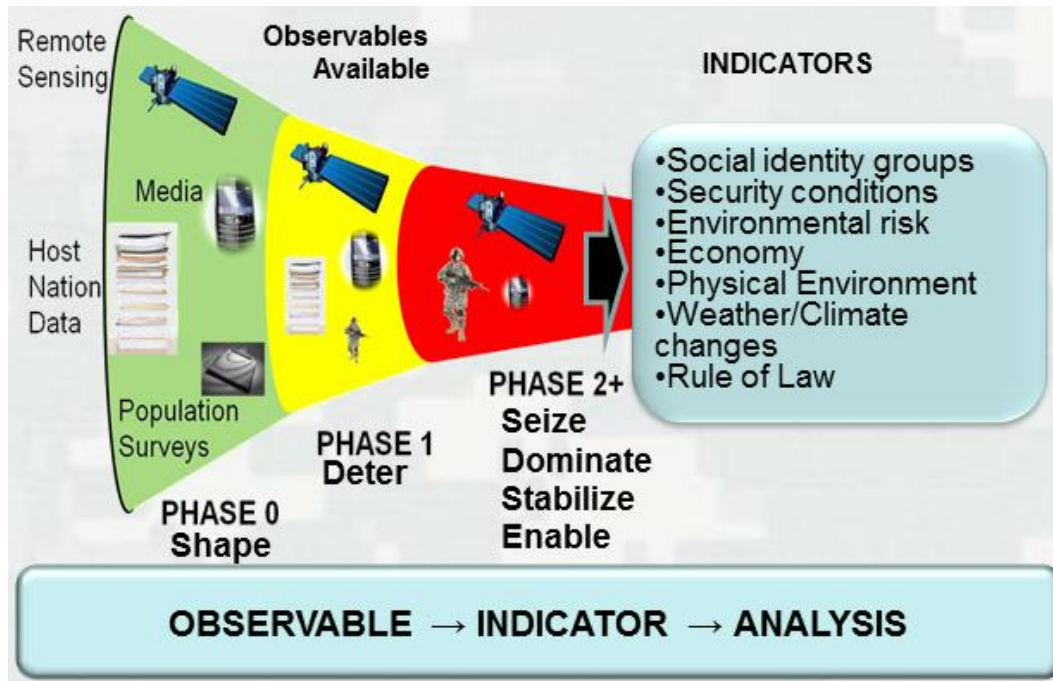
Remote Sensing

Observables Available

INDICATORS

Media

Host Nation Data

Population Surveys

•Social identity groups
•Security conditions
•Environmental risk
•Economy
•Physical Environment
•Weather/Climate changes
•Rule of Law

PHASE 0
Shape

PHASE 1
Deter

PHASE 2+
Seize
Dominate
Stabilize
Enable

OBSERVABLE → INDICATOR → ANALYSIS